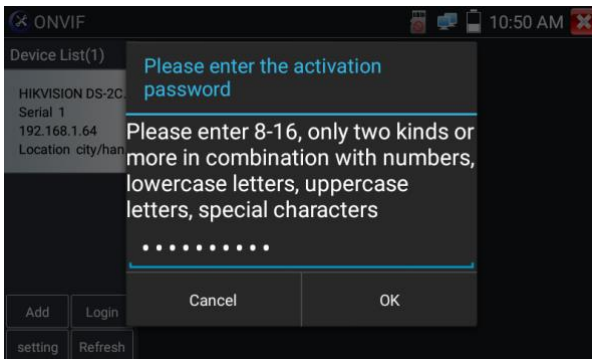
ONVIF
10:50 AM
Device List(1)
HIKVISION DS-2C
Serial 1
192.168.1.64
Location city/han
Please enter the activation password
Please enter 8-16, only two kinds or more in combination with numbers, lowercase letters, uppercase letters, special characters
•••••••••••
Cancel
OK
Add
Login
setting
Refresh